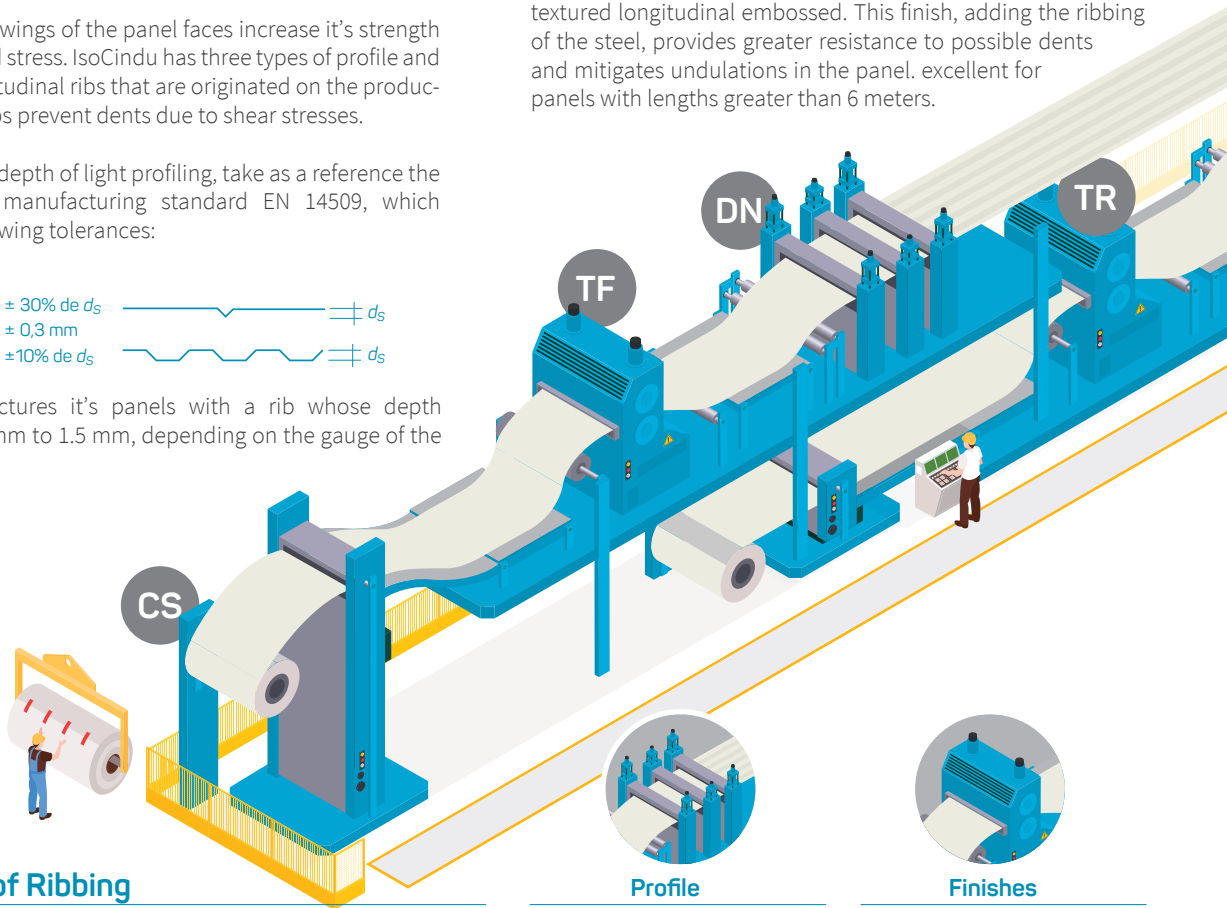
wings of the panel faces increase it's strength l stress. IsoCindu has three types of profile and tudinal ribs that are originated on the production ps prevent dents due to shear stresses.

depth of light profiling, take as a reference the manufacturing standard EN 14509, which wing tolerances:

± 30% de $d_S$
± 0,3 mm
±10% de $d_S$

$d_S$

$d_S$

ctures it's panels with a rib whose depth mm to 1.5 mm, depending on the gauge of the

textured longitudinal embossed. This finish, adding the ribbing of the steel, provides greater resistance to possible dents and mitigates undulations in the panel. excellent for panels with lengths greater than 6 meters.

DN

TR

TF

CS

of Ribbing

Profile

Finishes